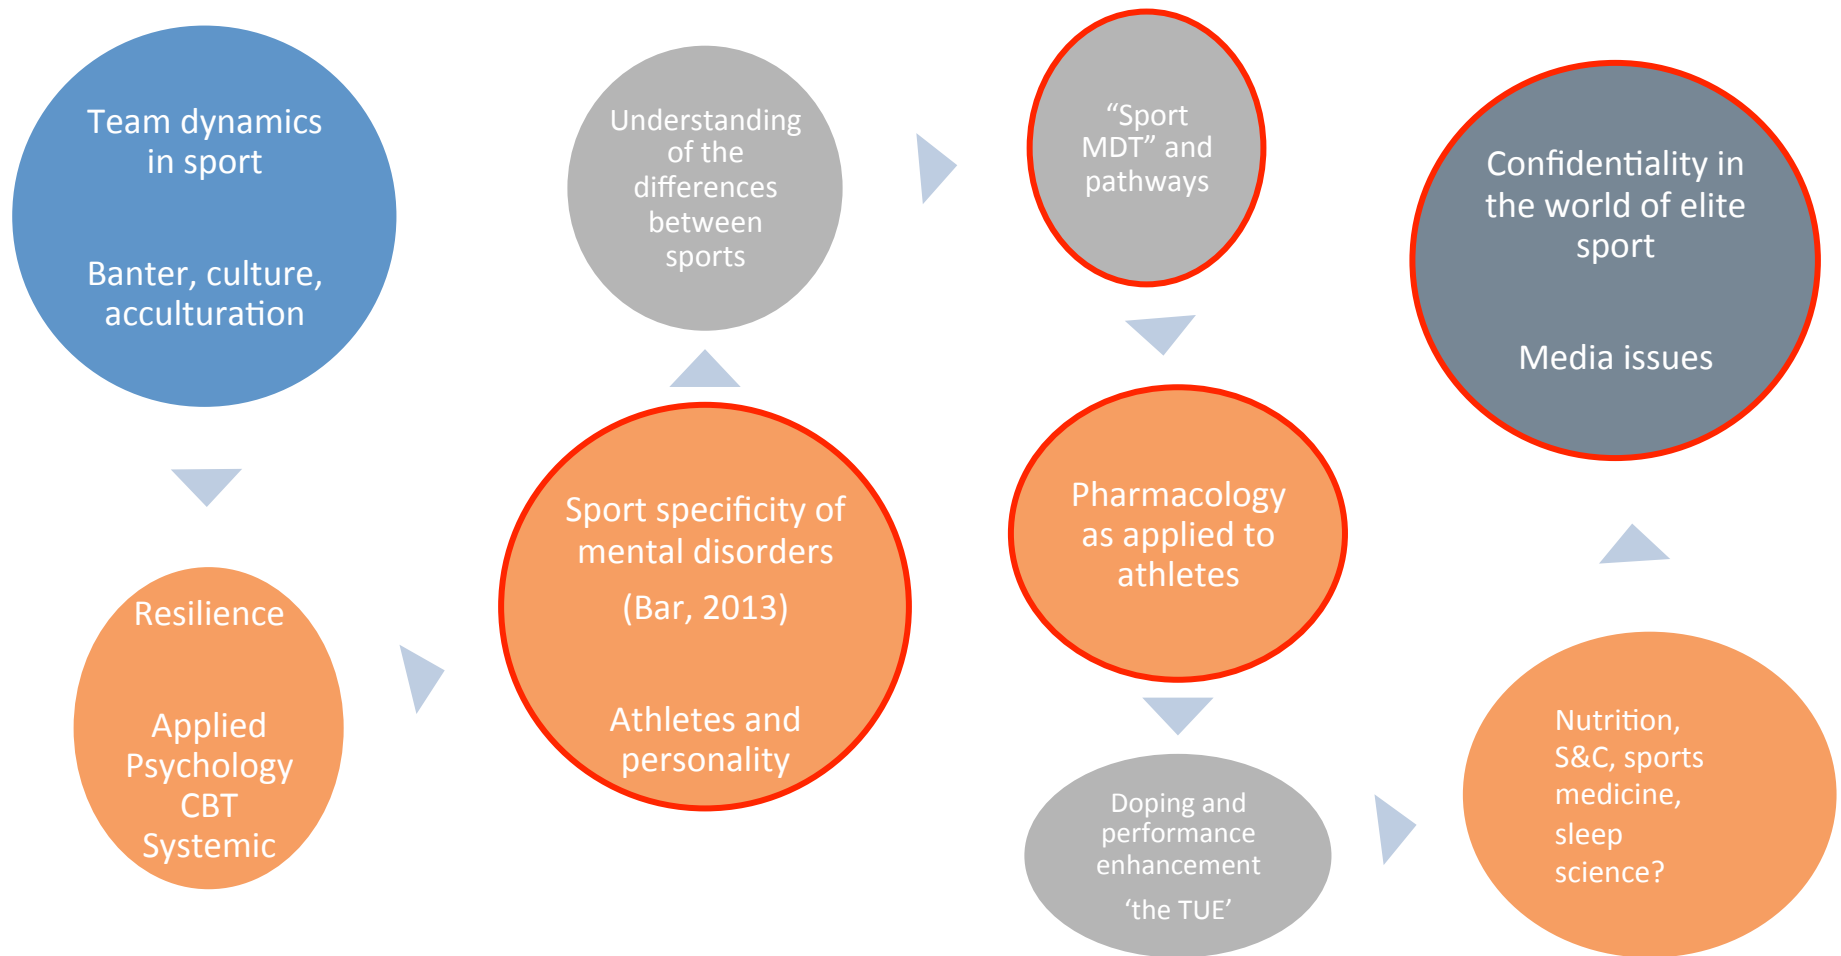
Team dynamics in sport

Banter, culture, acculturation

Resilience

Applied Psychology CBT Systemic

Sport specificity of mental disorders

(Bar, 2013)

Athletes and personality

Understanding of the differences between sports

“Sport MDT” and pathways

Pharmacology as applied to athletes

Doping and performance enhancement

‘the TUE’

Nutrition, S&C, sports medicine, sleep science?

Confidentiality in the world of elite sport

Media issues